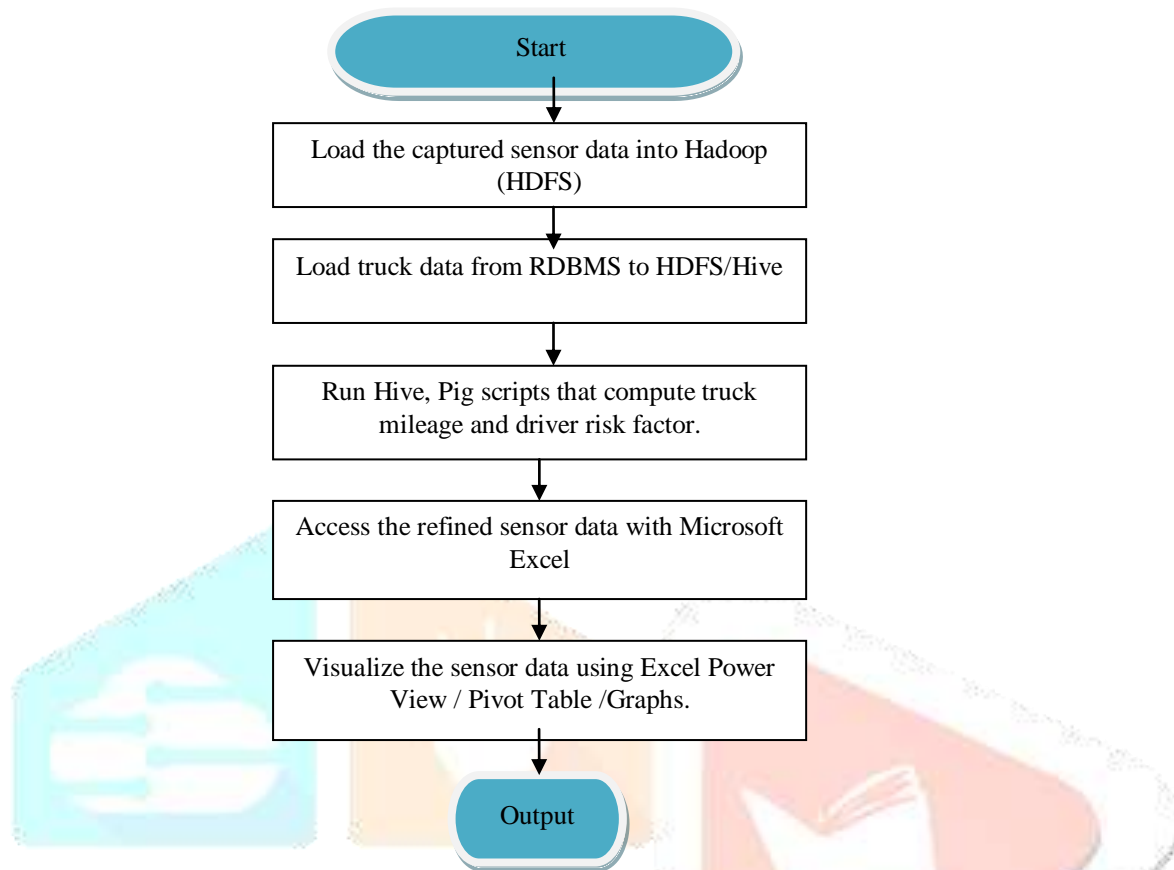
Start

Load the captured sensor data into Hadoop (HDFS)

Load truck data from RDBMS to HDFS/Hive

Run Hive, Pig scripts that compute truck mileage and driver risk factor.

Access the refined sensor data with Microsoft Excel

Visualize the sensor data using Excel Power View / Pivot Table /Graphs.

Output